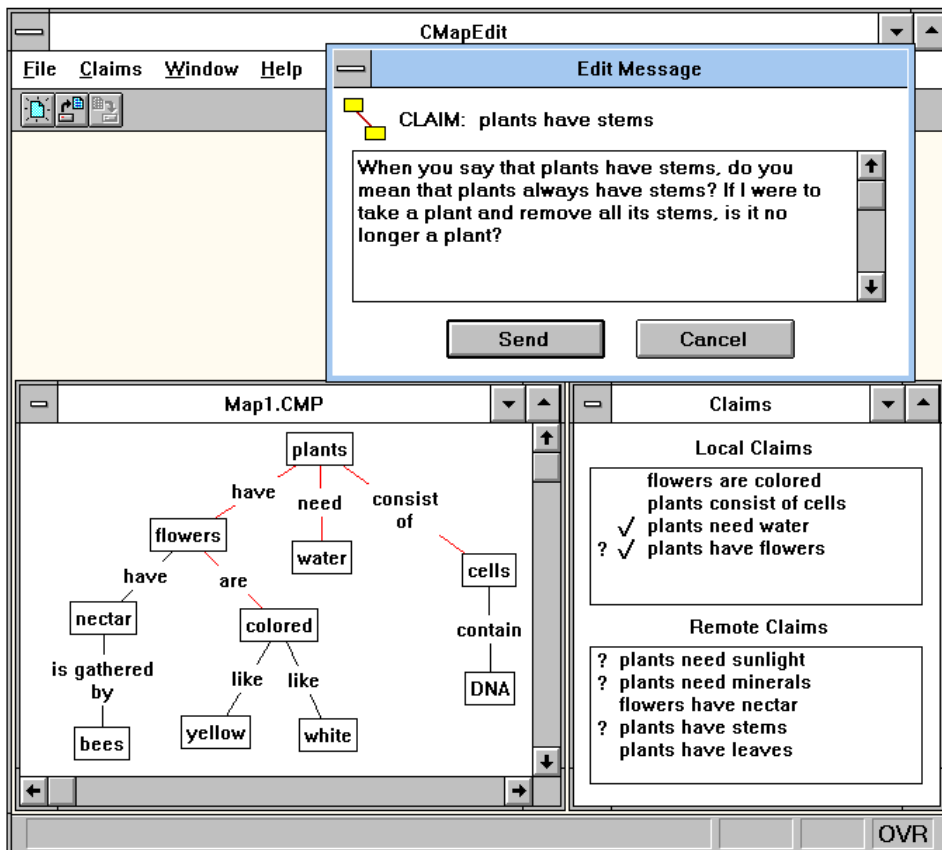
CMapEdit

File Claims Window Help

Edit Message

CLAIM: plants have stems

When you say that plants have stems, do you mean that plants always have stems? If I were to take a plant and remove all its stems, is it no longer a plant?

Send Cancel

Map1.CMP

plants
have
need
consist of
flowers
water
cells
have
are
nectar
colored
contain
is gathered by
like
like
DNA
bees
yellow
white

Claims

Local Claims

flowers are colored
plants consist of cells
√ plants need water
? √ plants have flowers

Remote Claims

? plants need sunlight
? plants need minerals
flowers have nectar
? plants have stems
plants have leaves

OVR